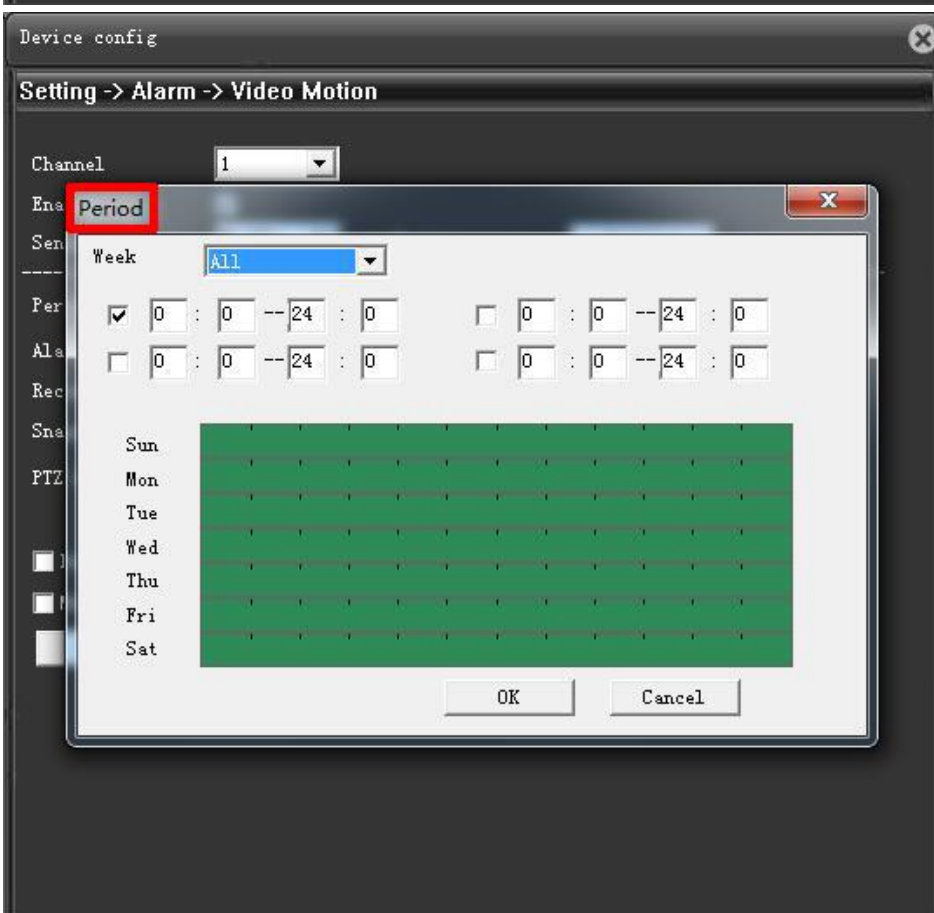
Device config

Setting -> Alarm -> Video Motion

Channel 1

Ena

Sen

Per

Ala

Rec

Sna

PTZ

Period

Week All

0 : 0 -- 24 : 0 0 : 0 -- 24 : 0
0 : 0 -- 24 : 0 0 : 0 -- 24 : 0

Sun
Mon
Tue
Wed
Thu
Fri
Sat

OK Cancel